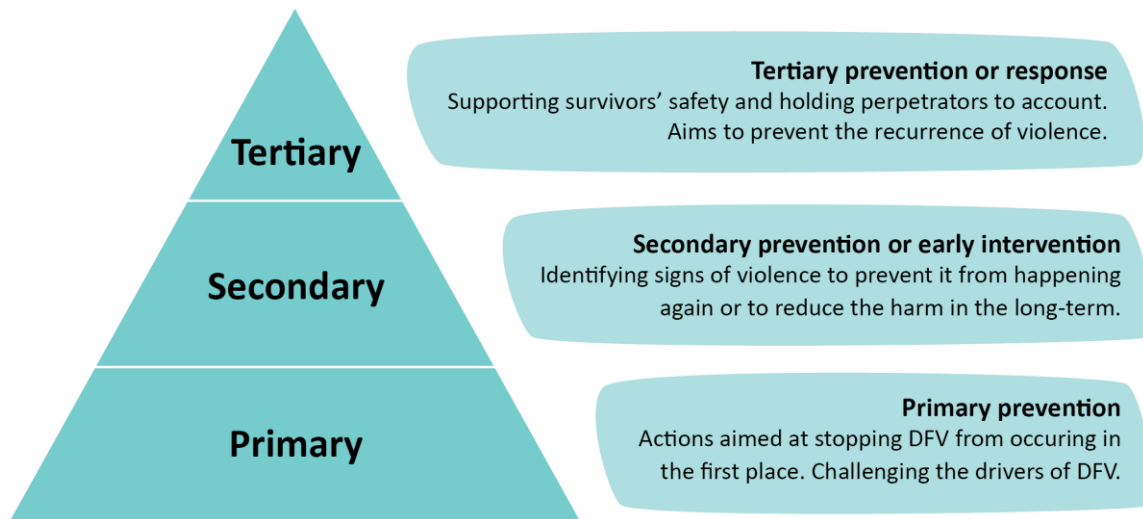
Tertiary

Secondary

Primary

Tertiary prevention or response
Supporting survivors' safety and holding perpetrators to account. Aims to prevent the recurrence of violence.

Secondary prevention or early intervention
Identifying signs of violence to prevent it from happening again or to reduce the harm in the long-term.

Primary prevention
Actions aimed at stopping DFV from occuring in the first place. Challenging the drivers of DFV.